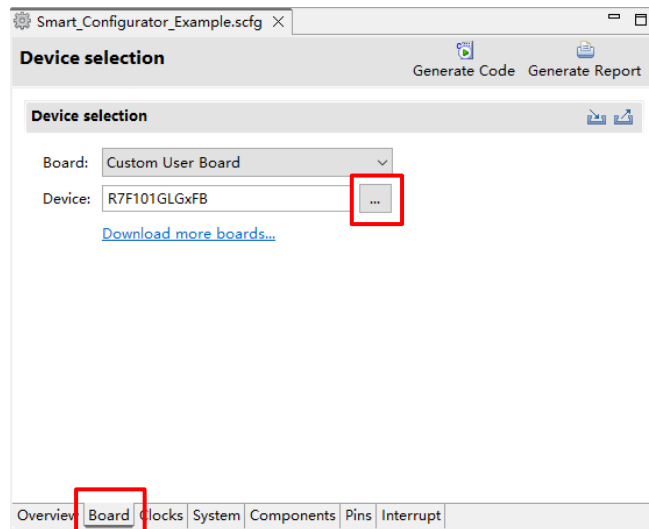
Smart_Configurator_Example.scfg ×

Device selection

Generate Code Generate Report

Device selection

Board: Custom User Board

Device: R7F101GLGxFB ...

Download more boards...

Overview Board Clocks System Components Pins Interrupt